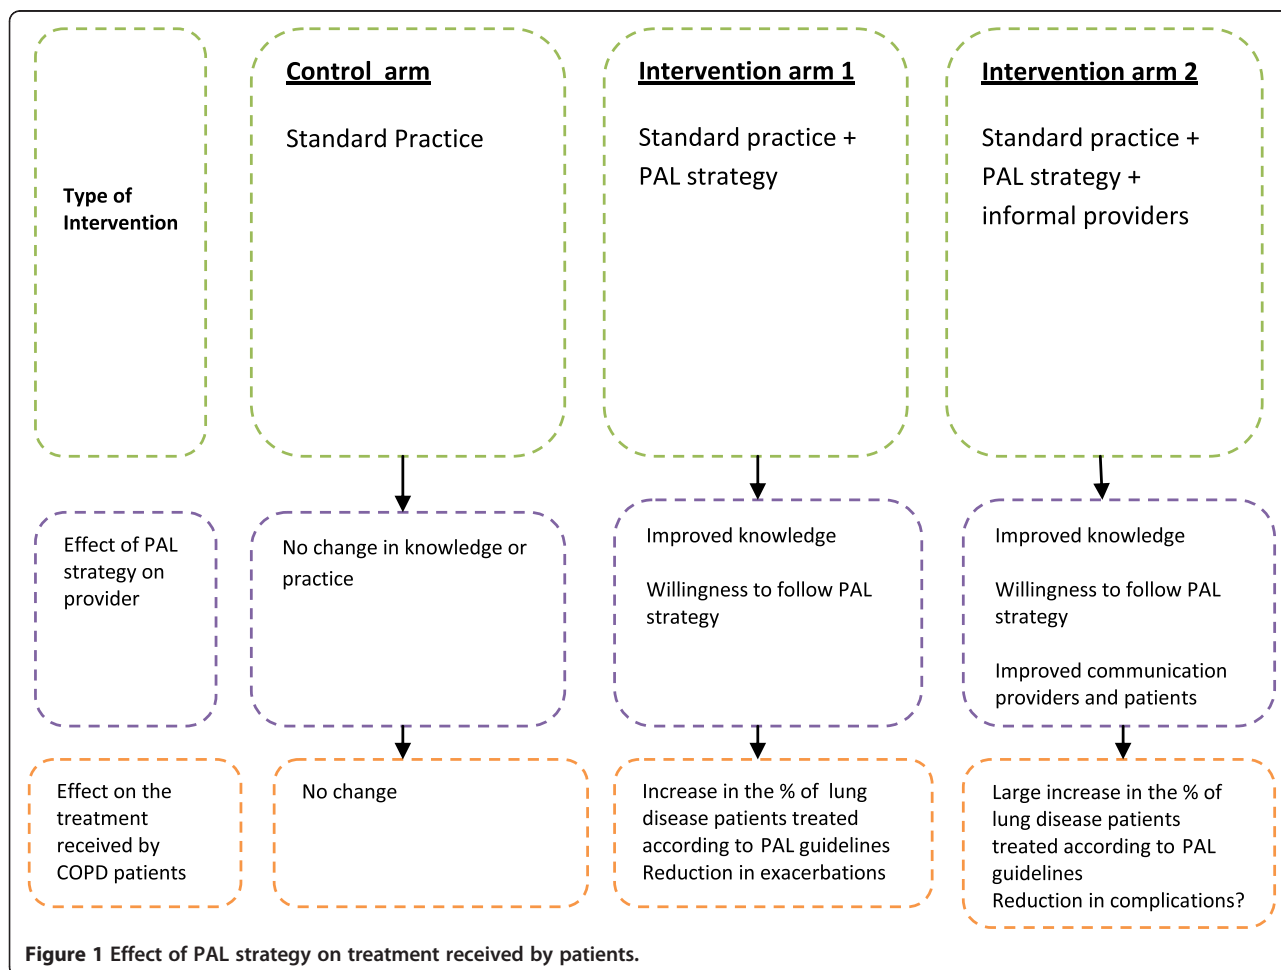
Type of Intervention

Control arm

Standard Practice

Intervention arm 1

Standard practice + PAL strategy

Intervention arm 2

Standard practice + PAL strategy + informal providers

Effect of PAL strategy on provider

No change in knowledge or practice

Improved knowledge

Willingness to follow PAL strategy

Improved knowledge

Willingness to follow PAL strategy

Improved communication providers and patients

Effect on the treatment received by COPD patients

No change

Increase in the % of lung disease patients treated according to PAL guidelines
Reduction in exacerbations

Large increase in the % of lung disease patients treated according to PAL guidelines
Reduction in complications?

Figure 1 Effect of PAL strategy on treatment received by patients.